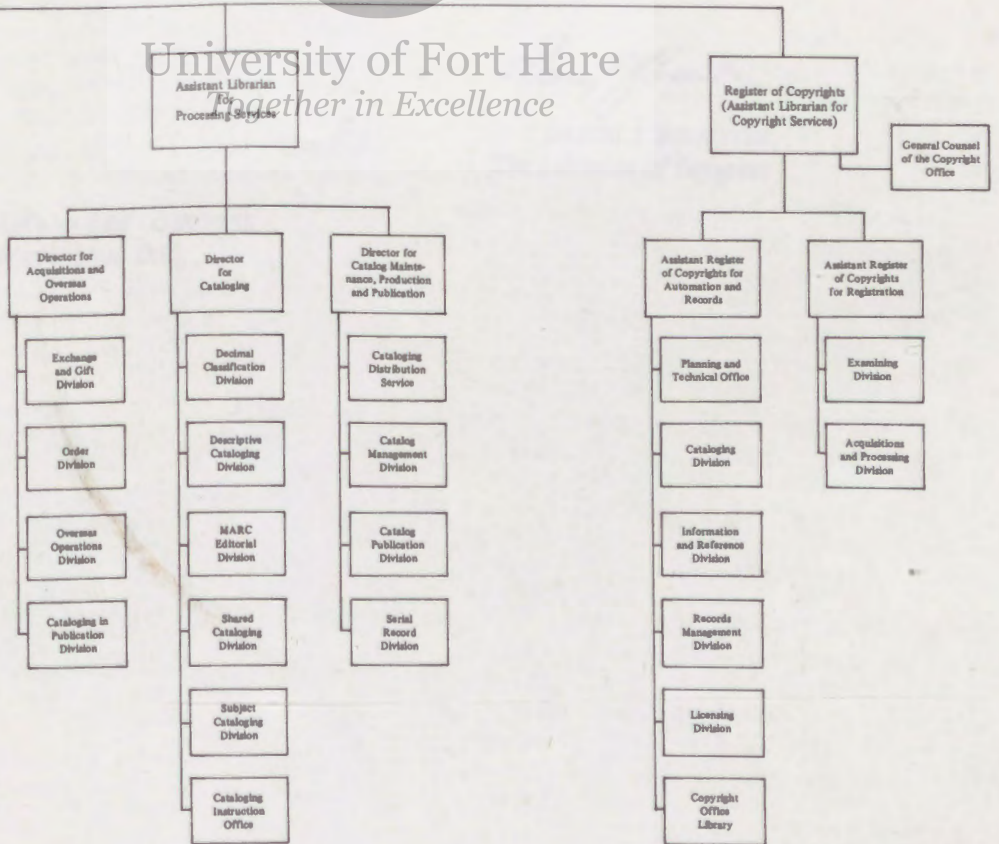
University of Fort Hare
Together in Excellence

Assistant Librarian for Processing Services

Register of Copyrights (Assistant Librarian for Copyright Services)

General Counsel of the Copyright Office

Director for Acquisitions and Overseas Operations

Director for Cataloging

Director for Catalog Maintenance, Production and Publication

Assistant Register of Copyrights for Automation and Records

Assistant Register of Copyrights for Registration

Exchange and Gift Division

Order Division

Overseas Operations Division

Cataloging in Publication Division

Decimal Classification Division

Descriptive Cataloging Division

MARC Editorial Division

Shared Cataloging Division

Subject Cataloging Division

Cataloging Instruction Office

Cataloging Distribution Service

Catalog Management Division

Catalog Publication Division

Serial Record Division

Planning and Technical Office

Cataloging Division

Information and Reference Division

Records Management Division

Licensing Division

Copyright Office Library

Examining Division

Acquisitions and Processing Division